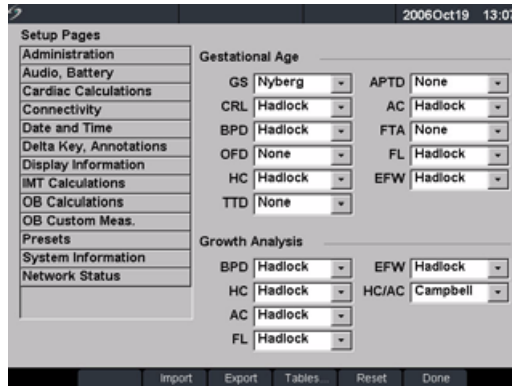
2006Oct19 13:07

Setup Pages

Administration
Audio, Battery
Cardiac Calculations
Connectivity
Date and Time
Delta Key, Annotations
Display Information
IMT Calculations
OB Calculations
OB Custom Meas.
Presets
System Information
Network Status

Gestational Age

GS Nyberg
CRL Hadlock
BPD Hadlock
OFD None
HC Hadlock
TTD None

APTD None
AC Hadlock
FTA None
FL Hadlock
EFW Hadlock

Growth Analysis

BPD Hadlock
HC Hadlock
AC Hadlock
FL Hadlock

EFW Hadlock
HC/AC Campbell

Import Export Tables... Reset Done